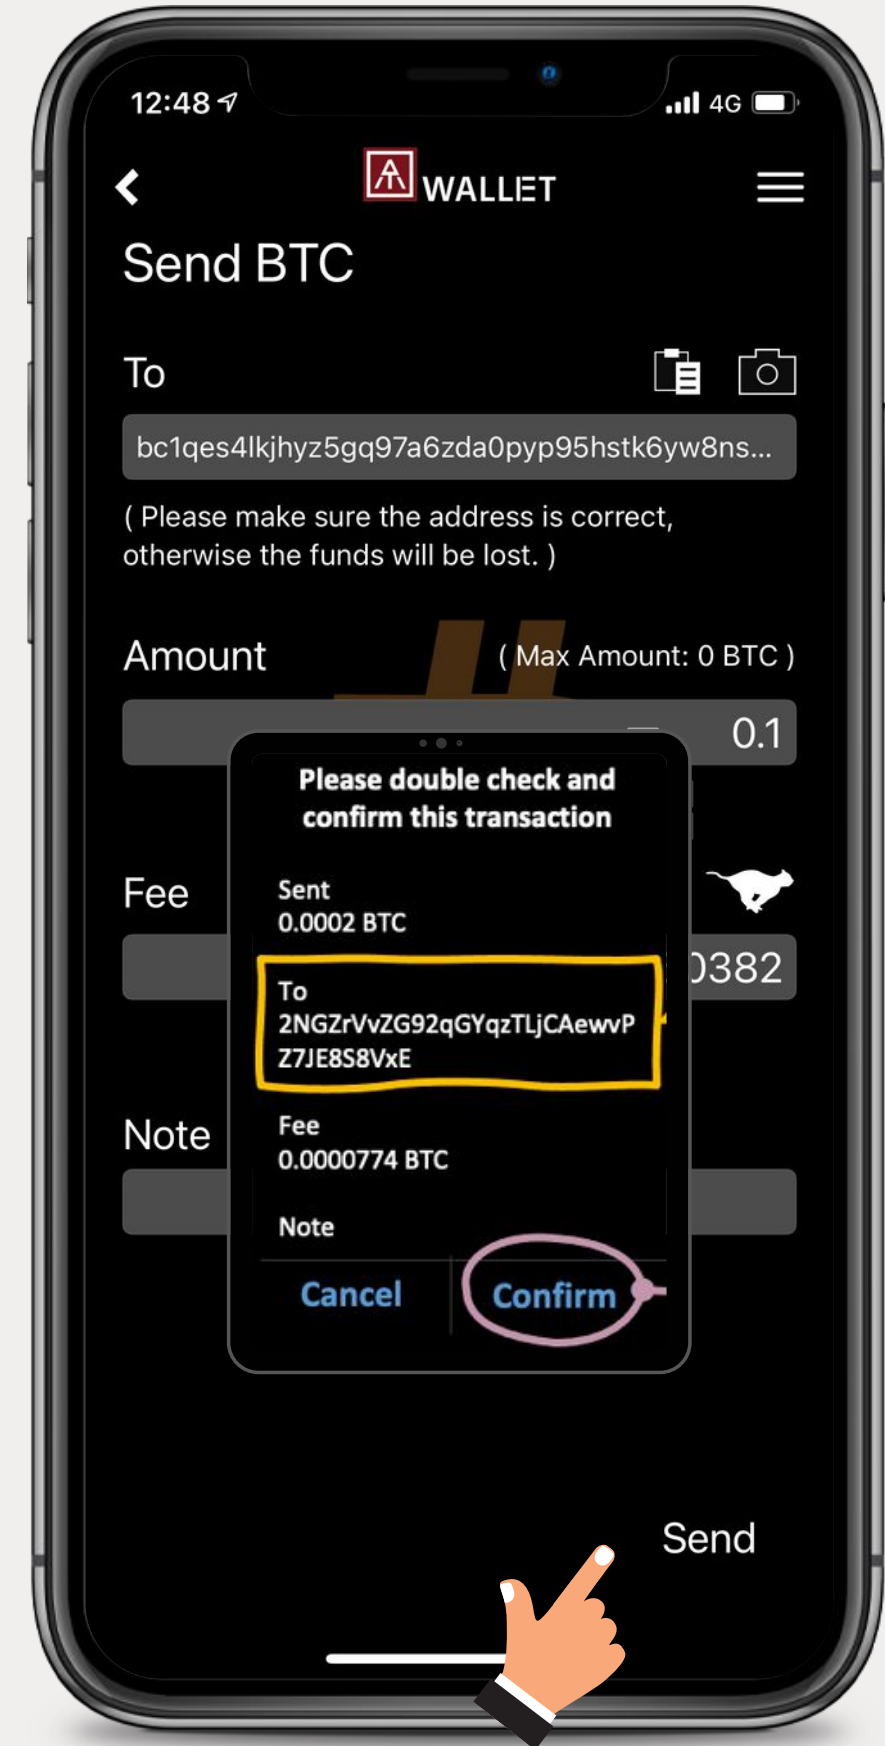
12:48 4G

WALLET

Send BTC

To

bc1qes4lkjhyz5gq97a6zda0pyp95hstk6yw8ns...

( Please make sure the address is correct, otherwise the funds will be lost. )

Amount ( Max Amount: 0 BTC )

0.1

Fee

)382

Note

Please double check and confirm this transaction

Sent
0.0002 BTC

To
2NGZrVvZG92qGYqzTLjCAewvPZ7JE8S8VxE

Fee
0.0000774 BTC

Note

Cancel Confirm

Send